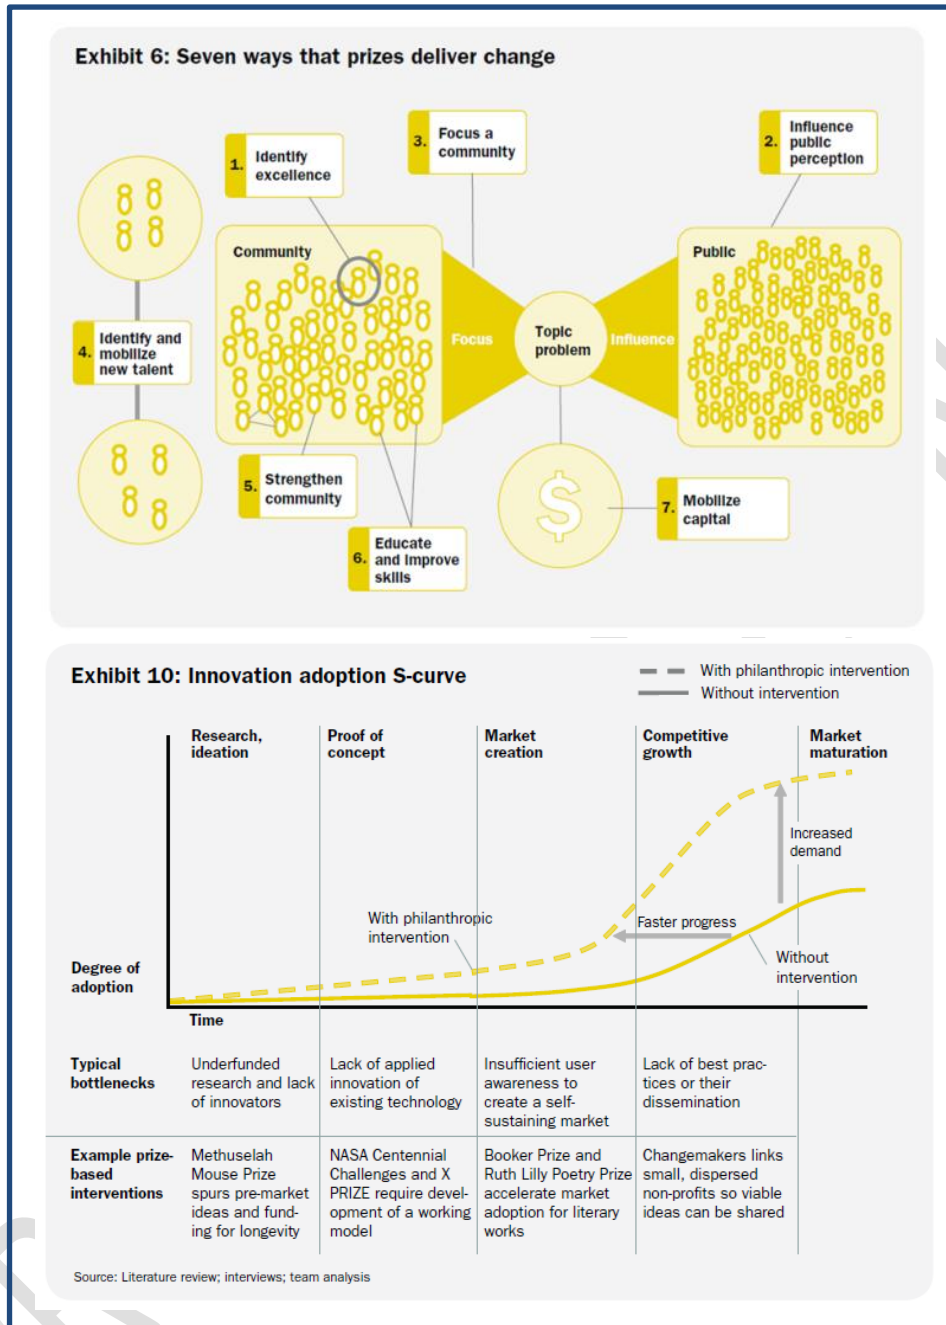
Exhibit 6: Seven ways that prizes deliver change

1. Identify excellence

3. Focus a community

2. Influence public perception

Community

Public

4. Identify and mobilize new talent

Focus

Topic problem

Influence

5. Strengthen community

6. Educate and improve skills

7. Mobilize capital

Exhibit 10: Innovation adoption S-curve

With philanthropic intervention
Without intervention

Research, ideation

Proof of concept

Market creation

Competitive growth

Market maturation

Increased demand

With philanthropic intervention

Faster progress

Without intervention

Degree of adoption

Time

| Typical bottlenecks | Underfunded research and lack of innovators | Lack of applied innovation of existing technology | Insufficient user awareness to create a self-sustaining market | Lack of best practices or their dissemination |
|---|---|---|---|---|
| Example prize-based interventions | Methuselah Mouse Prize spurs pre-market ideas and funding for longevity | NASA Centennial Challenges and X PRIZE require development of a working model | Booker Prize and Ruth Lilly Poetry Prize accelerate market adoption for literary works | Changemakers links small, dispersed non-profits so viable ideas can be shared |

Source: Literature review; interviews; team analysis